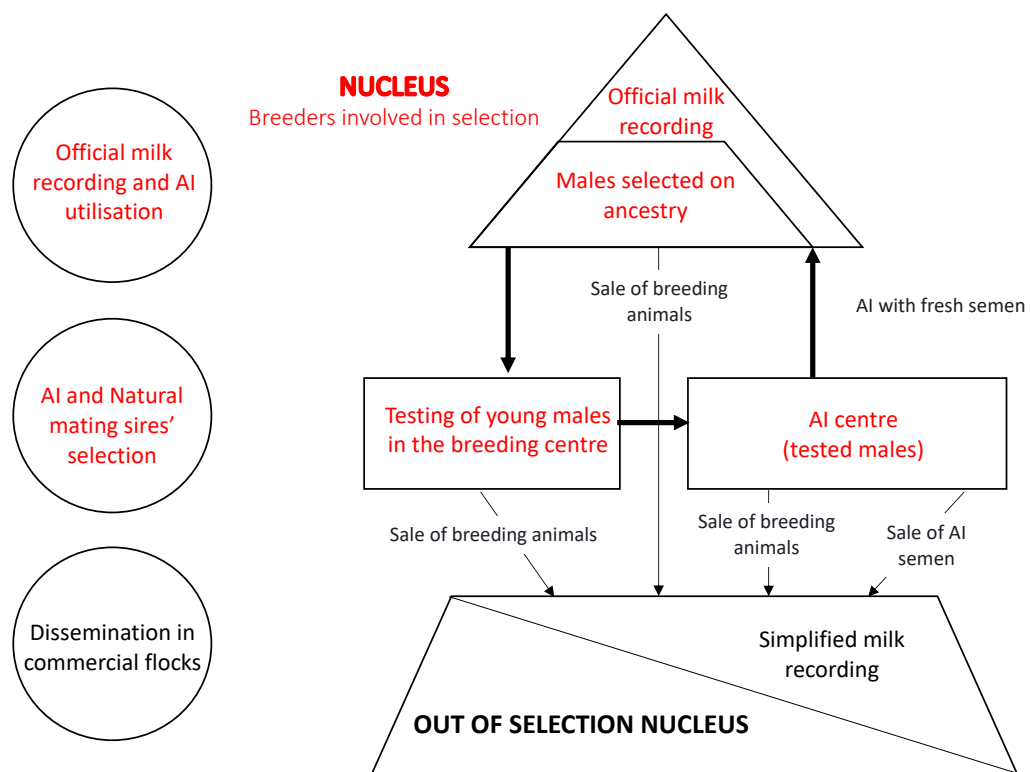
NUCLEUS
Breeders involved in selection

Official milk recording

Males selected on ancestry

Official milk recording and AI utilisation

AI and Natural mating sires' selection

Dissemination in commercial flocks

Sale of breeding animals

AI with fresh semen

Testing of young males in the breeding centre

AI centre (tested males)

Sale of breeding animals

Sale of breeding animals

Sale of AI semen

Simplified milk recording

OUT OF SELECTION NUCLEUS